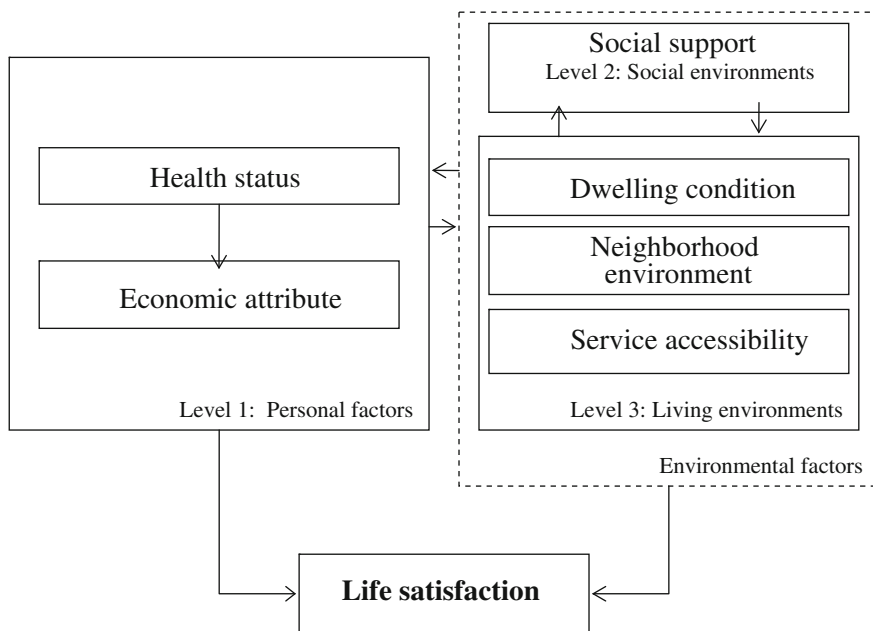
Social support
Level 2: Social environments

Health status

Economic attribute

Level 1: Personal factors

Dwelling condition

Neighborhood environment

Service accessibility

Level 3: Living environments

Environmental factors

**Life satisfaction**